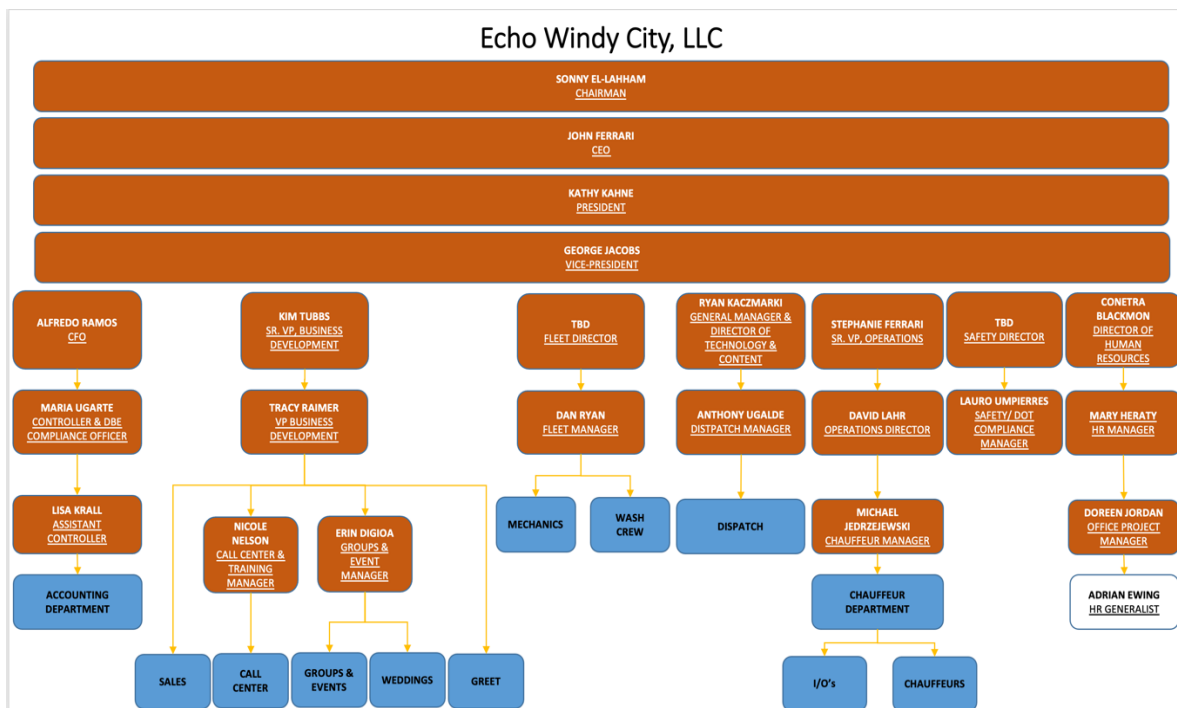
Echo Windy City, LLC

SONNY EL-LAHHAM
CHAIRMAN

JOHN FERRARI
CEO

KATHY KAHNE
PRESIDENT

GEORGE JACOBS
VICE-PRESIDENT

ALFREDO RAMOS
CFO

MARIA UGARTE
CONTROLLER & DBE COMPLIANCE OFFICER

LISA KRALL
ASSISTANT CONTROLLER

ACCOUNTING DEPARTMENT

KIM TUBBS
SR. VP, BUSINESS DEVELOPMENT

TRACY RAIMER
VP BUSINESS DEVELOPMENT

NICOLE NELSON
CALL CENTER & TRAINING MANAGER

ERIN DIGIOA
GROUPS & EVENT MANAGER

SALES

CALL CENTER

GROUPS & EVENTS

WEDDINGS

GREET

TBD
FLEET DIRECTOR

DAN RYAN
FLEET MANAGER

MECHANICS

WASH CREW

RYAN KACZMARKI
GENERAL MANAGER & DIRECTOR OF TECHNOLOGY & CONTENT

ANTHONY UGALDE
DISTPATCH MANAGER

DISPATCH

STEPHANIE FERRARI
SR. VP, OPERATIONS

DAVID LAHR
OPERATIONS DIRECTOR

MICHAEL JEDRZEJEWSKI
CHAUFFEUR MANAGER

CHAUFFEUR DEPARTMENT

I/O's

CHAUFFEURS

TBD
SAFETY DIRECTOR

LAURO UMPIERRES
SAFETY/ DOT COMPLIANCE MANAGER

CONETRA BLACKMON
DIRECTOR OF HUMAN RESOURCES

MARY HERATY
HR MANAGER

DOREEN JORDAN
OFFICE PROJECT MANAGER

ADRIAN EWING
HR GENERALIST